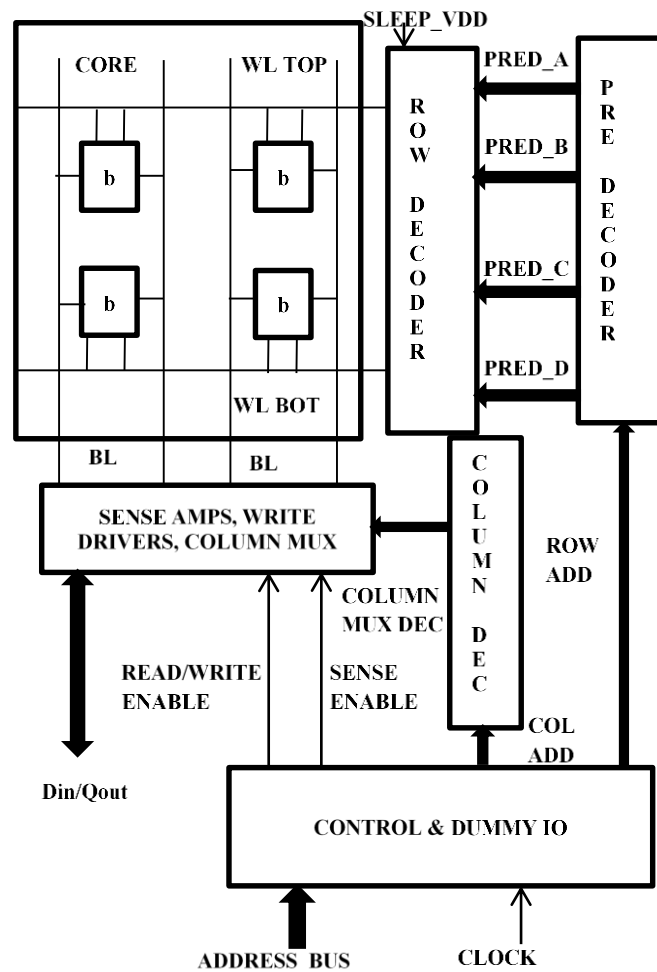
SLEEP_VDD

CORE

WL TOP

b

b

b

b

WL BOT

ROW DECODER

PRED_A

PRED_B

PRED_C

PRED_D

PRE DECODER

BL

BL

SENSE AMPS, WRITE DRIVERS, COLUMN MUX

COLUMN DEC

ROW ADD

COLUMN MUX DEC

READ/WRITE ENABLE

SENSE ENABLE

COL ADD

Din/Qout

CONTROL & DUMMY IO

ADDRESS BUS

CLOCK